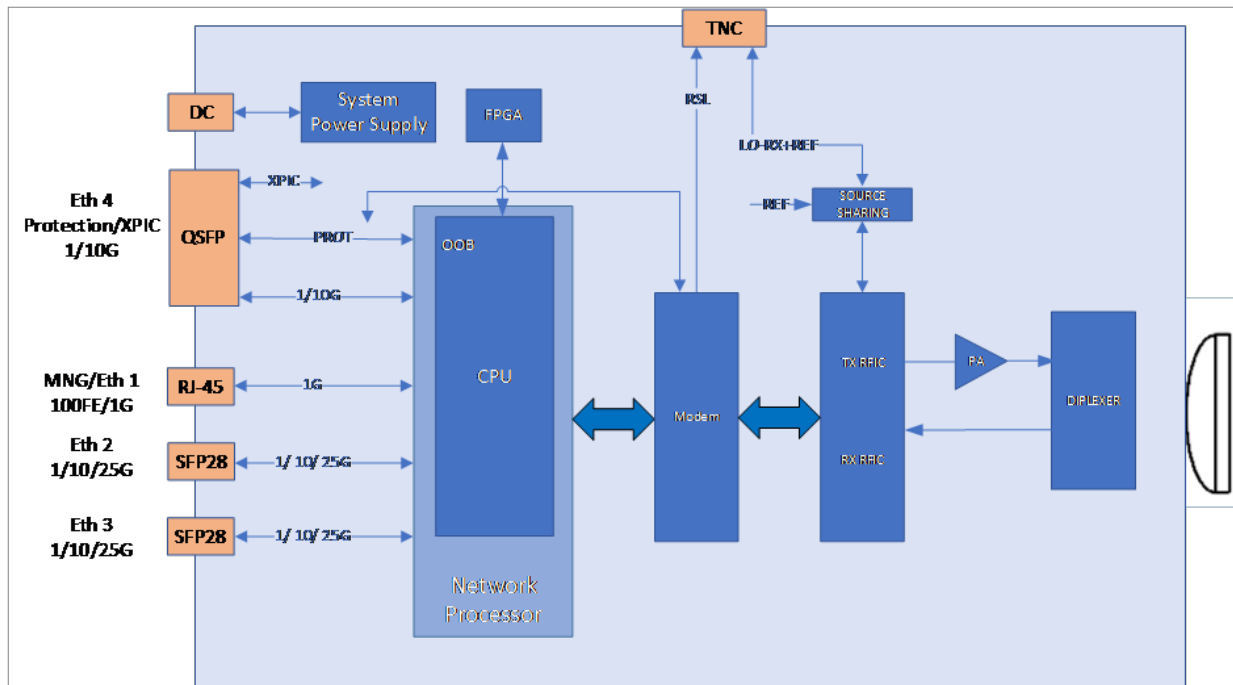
TNC

DC

System Power Supply

FPGA

RSL

LO+RX+REF

Eth 4 Protection/XPIC 1/10G

QSFP

XPIC

PROT

1/10G

REF

SOURCE SHARING

OOB

CPU

MNG/Eth 1 100FE/1G

RJ-45

1G

TX RFIC

PA

Modem

DIPLEXER

Eth 2 1/10/25G

SFP28

1/ 10/ 25G

RX RFIC

Eth 3 1/10/25G

SFP28

1/ 10/ 25G

Network Processor